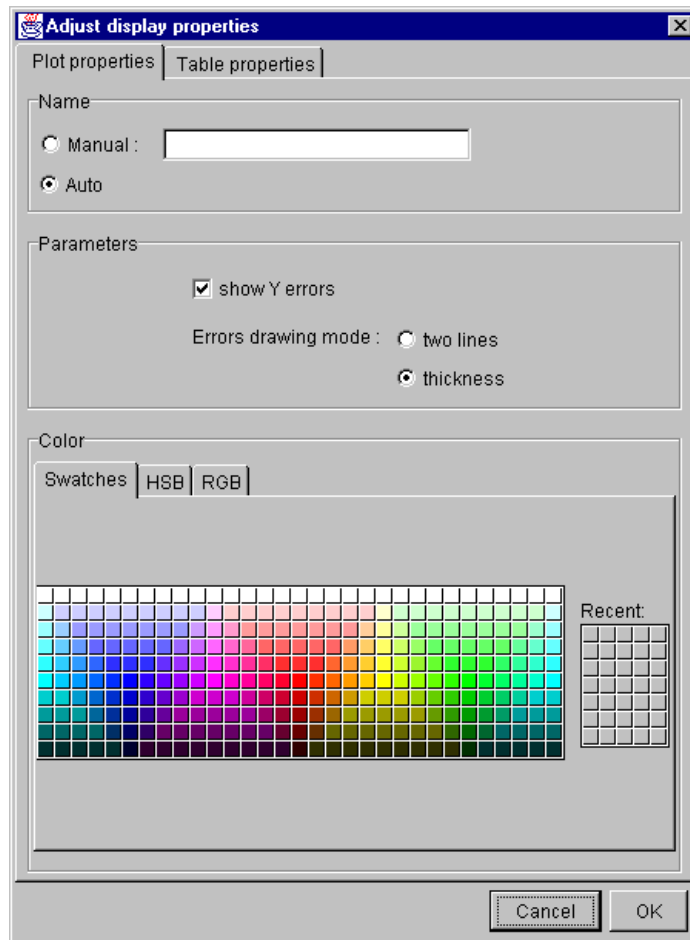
Adjust display properties

Plot properties | Table properties

Name

Manual :

Auto

Parameters

show Y errors

Errors drawing mode : two lines

thickness

Color

Swatches | HSB | RGB

Recent:

Cancel OK